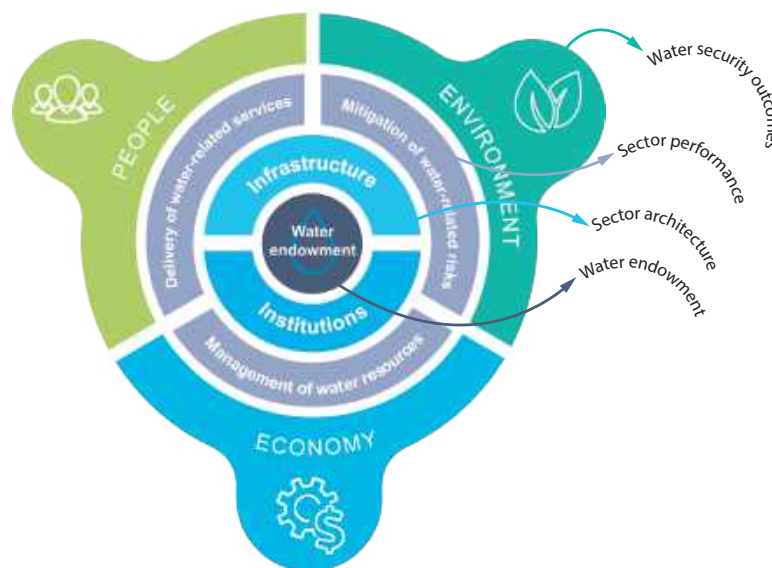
PEOPLE

ENVIRONMENT

ECONOMY

Delivery of water-related services

Mitigation of water-related risks

Management of water resources

Infrastructure

Institutions

Water endowment

Water security outcomes

Sector performance

Sector architecture

Water endowment